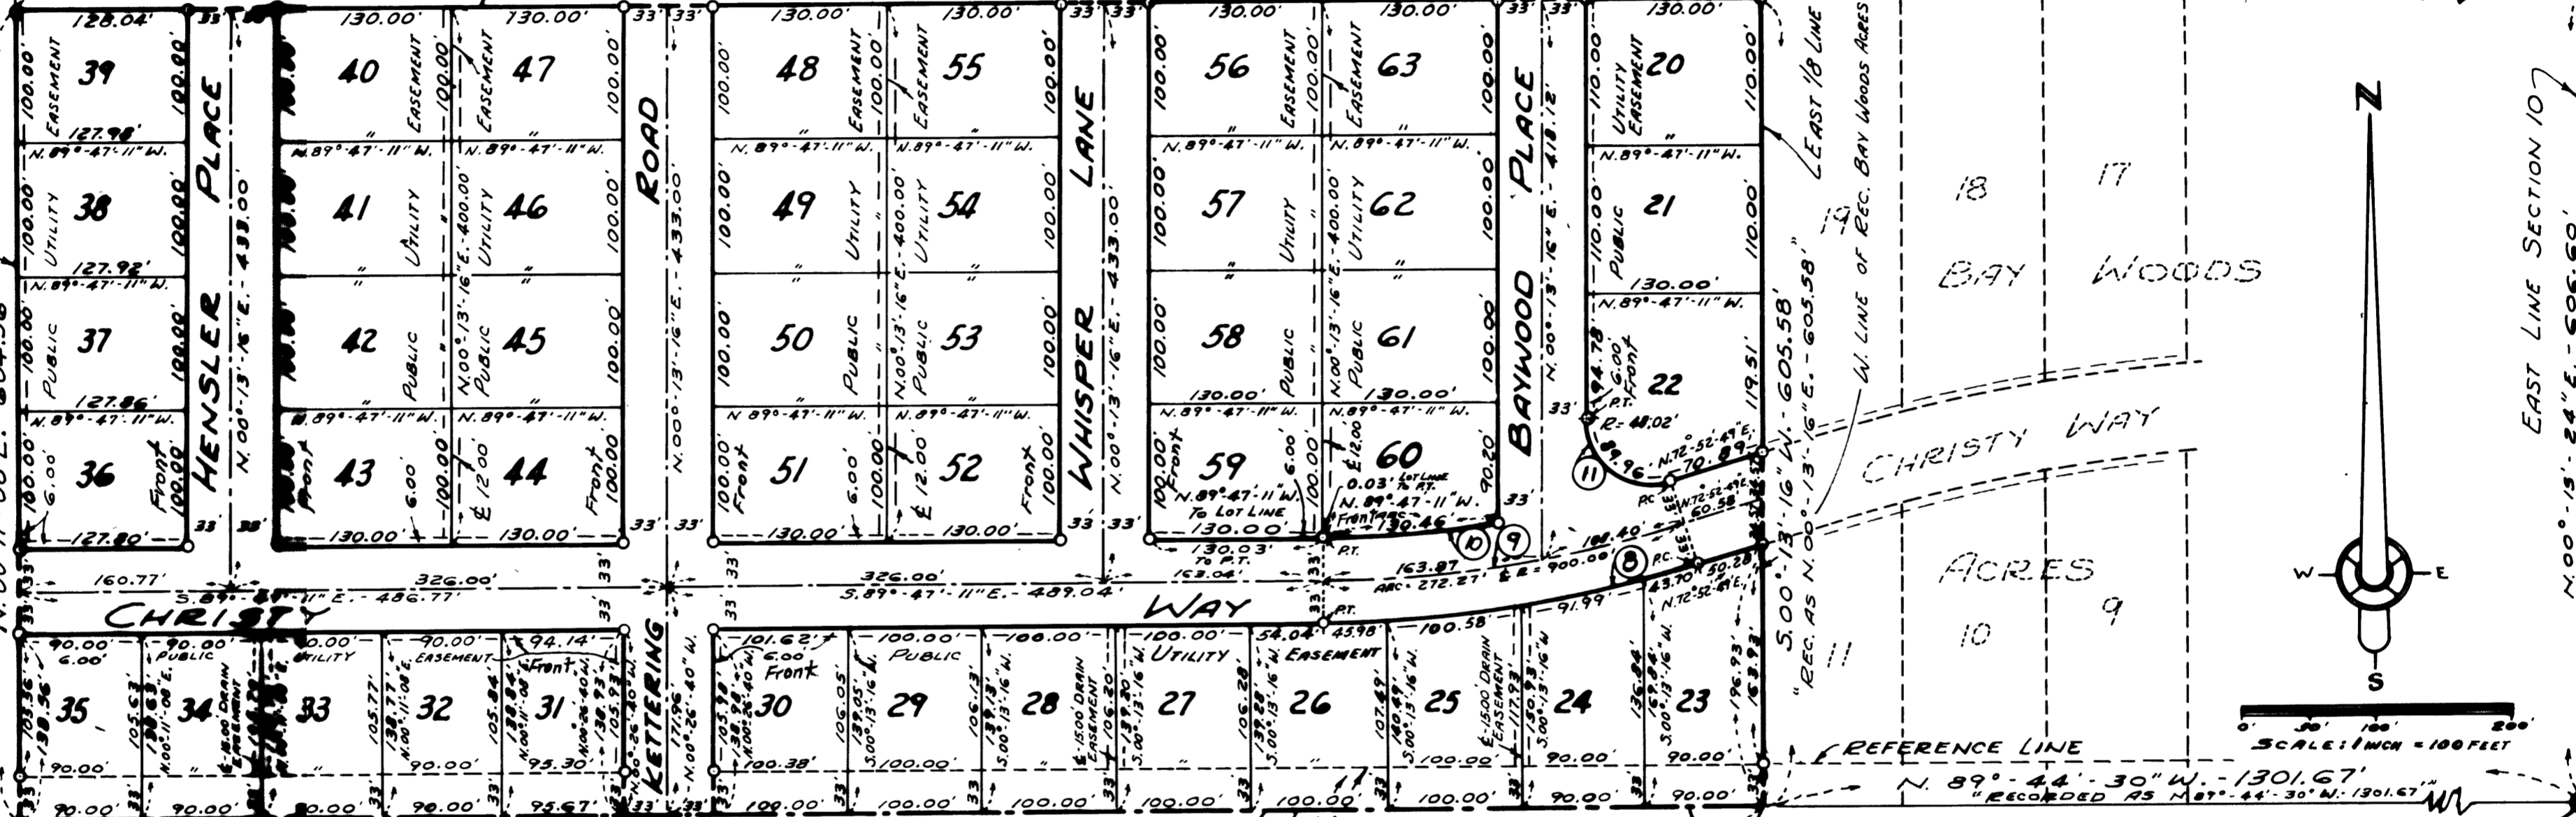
128.04' 39 100.00' 100.00' EASEMENT 127.98' N. 89°-47'-11" W. 38 100.00' UTILITY 100.00' 127.92' N. 89°-47'-11" W. 37 100.00' PUBLIC 100.00' 127.86' N. 89°-47'-11" W. 36 100.00' 6.00' Front 100.00' 127.80'

HENSLER PLACE N. 00°-13'-16" E. - 433.00

130.00' 40 EASEMENT " N. 89°-47'-11" W. 41 UTILITY " 42 PUBLIC N. 89°-47'-11" W. 43 Front 6.00 130.00'

130.00' 47 EASEMENT " N. 89°-47'-11" W. 46 N. 00°-13'-16" E. 400.00' UTILITY " 45 PUBLIC N. 89°-47'-11" W. 44 ℄ 12.00 100.00' Front 100.00' 130.00'

ROAD N. 00°-13'-16" E. - 433.00

130.00' 48 100.00' EASEMENT 100.00' N. 89°-47'-11" W. 49 100.00' UTILITY " 50 100.00' PUBLIC N. 89°-47'-11" W. 51 100.00' Front 6.00 100.00' 130.00'

130.00' 55 EASEMENT 100.00' N. 89°-47'-11" W. 54 N. 00°-13'-16" E. 400.00' UTILITY 100.00' " 53 PUBLIC 100.00' N. 89°-47'-11" W. 52 ℄ 12.00 Front 100.00' 130.00'

WHISPER LANE N. 00°-13'-16" E. - 433.00

130.00' 56 100.00' EASEMENT " N. 89°-47'-11" W. 57 100.00' UTILITY " 58 100.00' PUBLIC 130.00' N. 89°-47'-11" W. 59 100.00' Front 6.00 N. 89°-47'-11" W. To LOT LINE 130.00 130.03' To P.T.

130.00' 63 EASEMENT 100.00' N. 89°-47'-11" W. 62 N. 00°-13'-16" E. 400.00' UTILITY " 61 PUBLIC 130.00' N. 89°-47'-11" W. 60 ℄ 12.00 0.03' LOT LINE To P.T. N. 89°-47'-11" W. Front ARC - 130.46' 90.20

BAYWOOD PLACE N. 00°-13'-16" E. 418.18'

130.00' 20 110.00' UTILITY EASEMENT 110.00' " N. 89°-47'-11" W. 21 110.00' PUBLIC 110.00' 130.00' N. 89°-47'-11" W. 22 94.78' 6.00 Front P.T. R= 48.02' 89.96' N. 72°-52'-49" E. 70.89' 119.51 P.C. N. 72°-52'-49" E. 50.58'

East 1/8 LINE

S. 00°-13'-16" W. - 605.58' "REC. AS N. 00°-13'-16" E. - 605.58"

W. LINE of REC. BAY WOODS ACRES

19 18 17 BAY WOODS CHRISTY WAY ACRES 11 10 9

N W E S

EAST LINE SECTION 10 N. 00°-13'-24" E. - 606.60'

160.77' 326.00' 326.00' S. 89°-47'-11" E. - 486.77' S. 89°-47'-11" E. - 489.04' 153.04' 163.87' ARC - 272.27' R = 900.00 104.40' 91.99' 43.70' 50.28' N. 72°-52'-49" E.

CHRISTY WAY

⑩ ⑨ ⑧ ⑪ P.T. P.C.

90.00' 6.00' 35 105.56 90.00' 90.00' 90.00'
90.00' PUBLIC 34 105.63 N. 00°-11'-08" E. ℄ 15.00 DRAIN EASEMENT 90.00'
90.00' UTILITY 33 90.00'
90.00' EASEMENT 32 105.77 N. 00°-11'-08" E. 105.84 90.00' 90.00'
94.14' Front 31 N. 00°-26'-40" W. 95.30' 95.67'
KETTERING 171.96 N. 00°-26'-40" W.
101.62' 6.00 Front 30 100.38' 100.00'
100.00' PUBLIC 29 106.05 S. 00°-13'-16" W. 100.00' 100.00'
100.00' 28 106.13 ℄ 15.00 DRAIN EASEMENT 106.20
100.00' UTILITY 27 S. 00°-13'-16" W. 106.28 100.00'
54.04' 45.98' EASEMENT 26 S. 00°-13'-16" W. 100.00'
100.58' 25 107.49 ℄ 15.00 DRAIN EASEMENT 100.00' 100.00'
24 S. 00°-13'-16" W. 90.00' 90.00'
23 196.93 S. 00°-13'-16" W. 90.00' 90.00'

REFERENCE LINE
N. 89°-44'-30" W. - 1301.67'
"RECORDED AS N. 89°-44'-30" W. - 1301.67'"

0' 50' 100' 200'
SCALE: 1 INCH = 100 FEET

33' 33' 33' 33' 33' 33' 33' 33' 33' 33' 33'